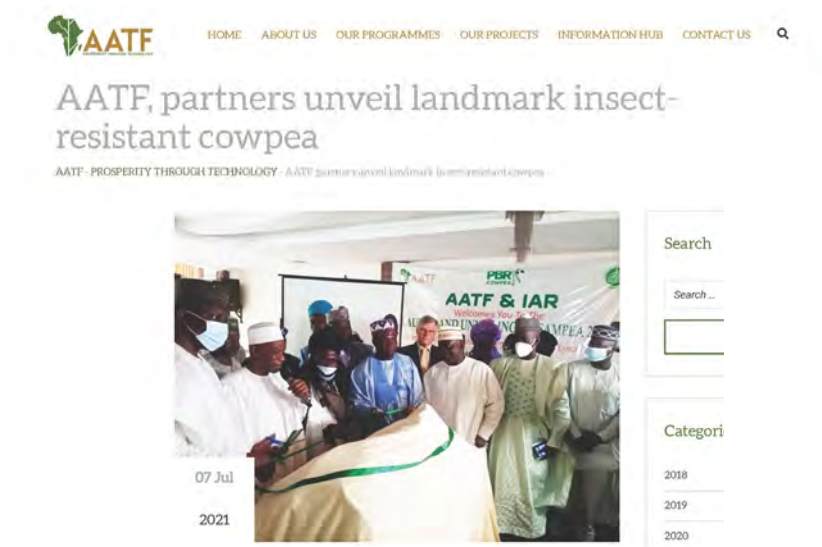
AATF

HOME ABOUT US OUR PROGRAMMES OUR PROJECTS INFORMATION HUB CONTACT US

AATF, partners unveil landmark insect-resistant cowpea

AATF - PROSPERITY THROUGH TECHNOLOGY - AATF partners unveil landmark insect-resistant cowpea

AATF PBR COWPEA AATF & IAR Welcomes You To The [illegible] AND UNVEILING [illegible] COWPEA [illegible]

07 Jul

2021

Search

Search ...

Categori

2018

2019

2020